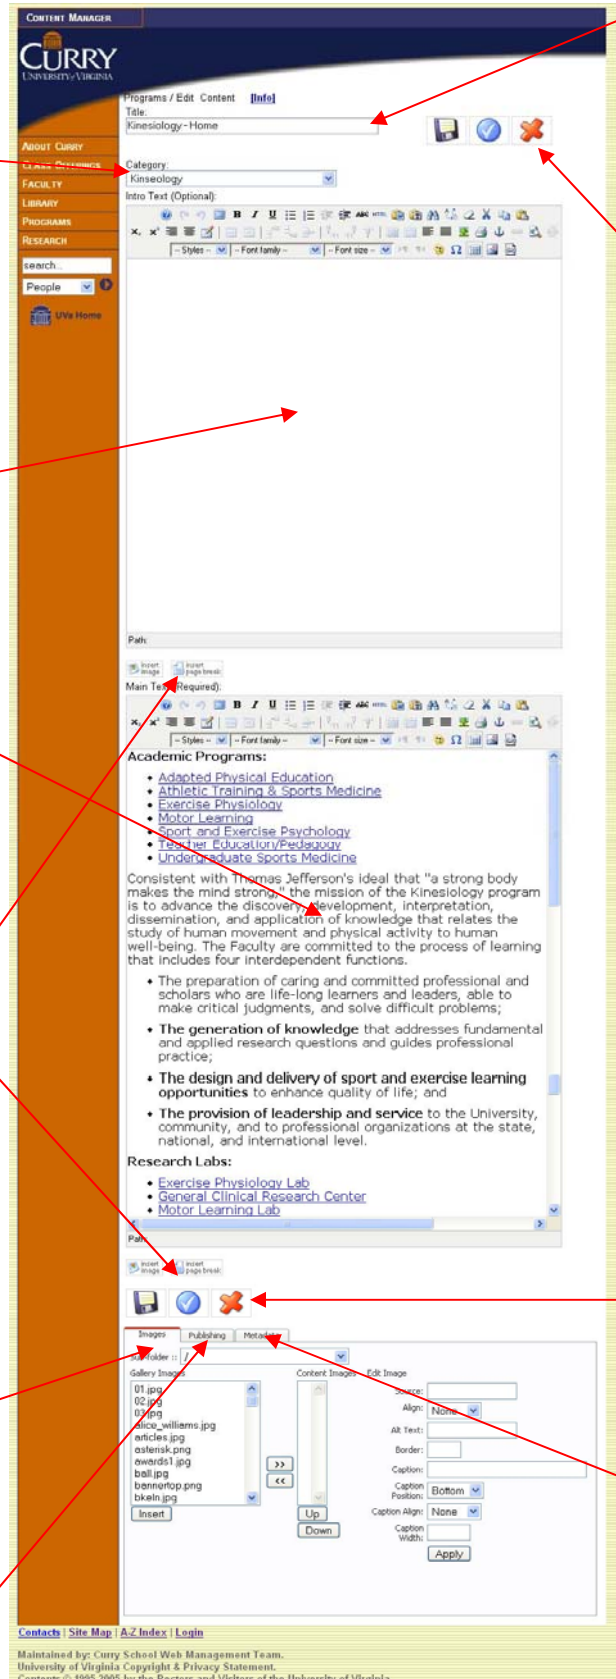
CONTENT MANAGER

CURRY
UNIVERSITY of VIRGINIA

ABOUT CURRY
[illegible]
FACULTY
LIBRARY
PROGRAMS
RESEARCH

search...
People

UVa Home

Programs / Edit Content [Info]
Title:
Kinesiology - Home

Category:
Kinseology

Intro Text (Optional):

- Styles - - Font family - - Font size -

Path:

Insert image Insert page break

Main Text (Required):

- Styles - - Font family - - Font size -

Academic Programs:

• Adapted Physical Education
• Athletic Training & Sports Medicine
• Exercise Physiology
• Motor Learning
• Sport and Exercise Psychology
• Teacher Education/Pedagogy
• Undergraduate Sports Medicine

Consistent with Thomas Jefferson's ideal that "a strong body makes the mind strong," the mission of the Kinesiology program is to advance the discovery, development, interpretation, dissemination, and application of knowledge that relates the study of human movement and physical activity to human well-being. The Faculty are committed to the process of learning that includes four interdependent functions.

• The preparation of caring and committed professional and scholars who are life-long learners and leaders, able to make critical judgments, and solve difficult problems;
• The generation of knowledge that addresses fundamental and applied research questions and guides professional practice;
• The design and delivery of sport and exercise learning opportunities to enhance quality of life; and
• The provision of leadership and service to the University, community, and to professional organizations at the state, national, and international level.

Research Labs:

• Exercise Physiology Lab
• General Clinical Research Center
• Motor Learning Lab

Path:

Insert image Insert page break

Images | Publishing | Metadata

Subfolder :: /

Gallery Images
01.jpg
02.jpg
03.jpg
alice_williams.jpg
articles.jpg
asterisk.png
awards1.jpg
ball.jpg
bannertop.png
bkeln.jpg

Insert

>>
<<

Content Images
Up
Down

Edit Image
Source:
Align: None
Alt Text:
Border:
Caption:
Caption Position: Bottom
Caption Align: None
Caption Width:
Apply

Contacts | Site Map | A-Z Index | Login

Maintained by: Curry School Web Management Team.
University of Virginia Copyright & Privacy Statement.
Contents © 1995-2005 by the Rectors and Visitors of the University of Virginia.